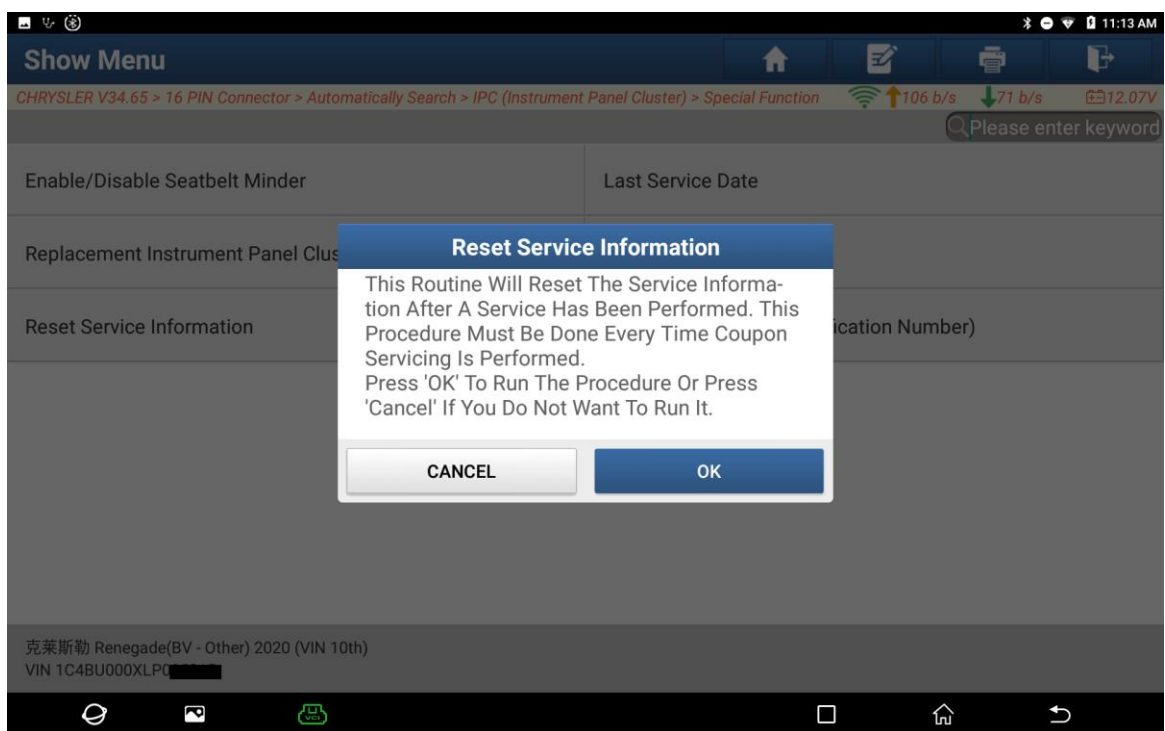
11:13 AM

Show Menu

CHRYSLER V34.65 > 16 PIN Connector > Automatically Search > IPC (Instrument Panel Cluster) > Special Function

106 b/s 71 b/s 12.07V

Please enter keyword

Enable/Disable Seatbelt Minder

Last Service Date

Replacement Instrument Panel Clus

Reset Service Information

ication Number)

Reset Service Information

This Routine Will Reset The Service Information After A Service Has Been Performed. This Procedure Must Be Done Every Time Coupon Servicing Is Performed.
Press 'OK' To Run The Procedure Or Press 'Cancel' If You Do Not Want To Run It.

CANCEL

OK

克莱斯勒 Renegade(BV - Other) 2020 (VIN 10th)
VIN 1C4BU000XLP0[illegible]

VCI